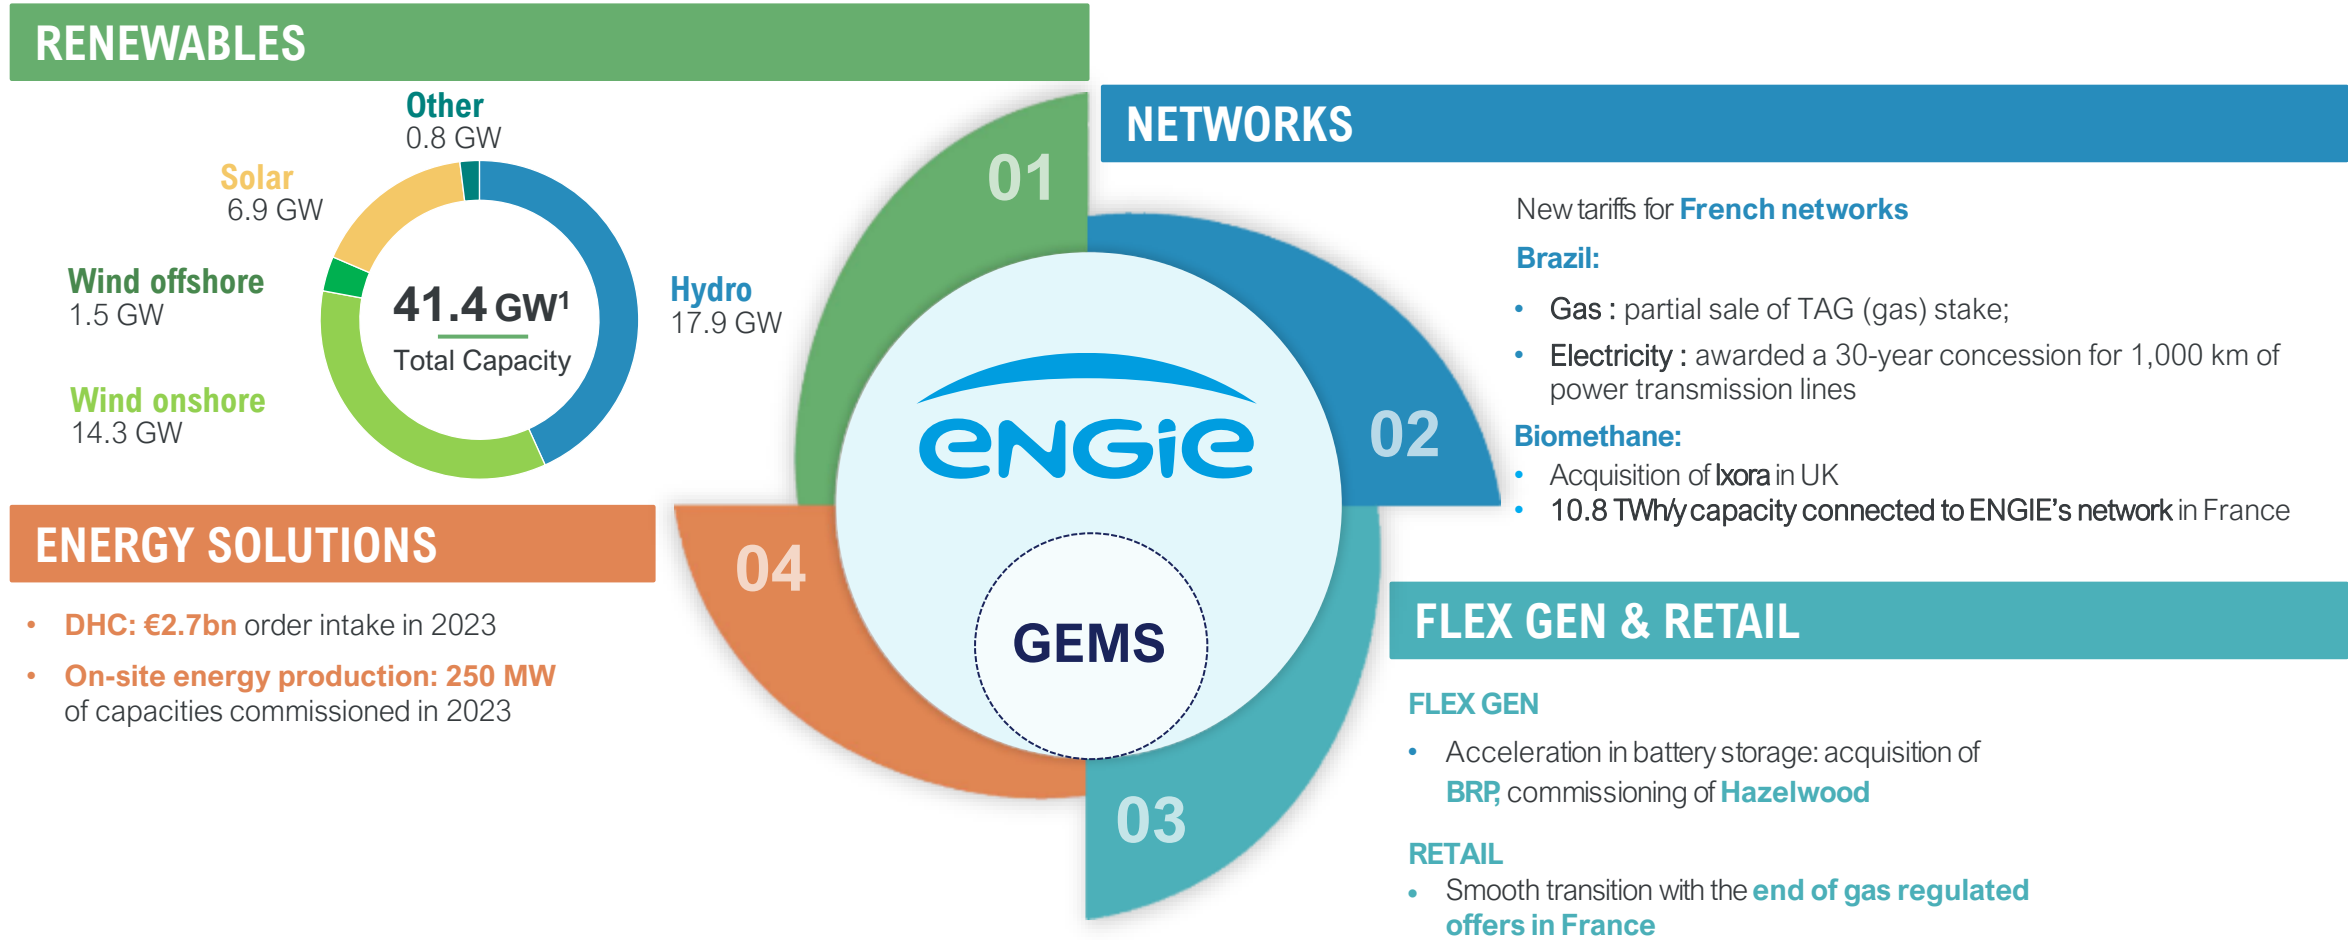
RENEWABLES

Other
0.8 GW

Solar
6.9 GW

Wind offshore
1.5 GW

Wind onshore
14.3 GW

41.4 GW$^1$
Total Capacity

Hydro
17.9 GW

01

NETWORKS

New tariffs for French networks

Brazil:

- Gas : partial sale of TAG (gas) stake;
- Electricity : awarded a 30-year concession for 1,000 km of power transmission lines

Biomethane:

- Acquisition of Ixora in UK
- 10.8 TWh/y capacity connected to ENGIE's network in France

02

engie

GEMS

04

ENERGY SOLUTIONS

- DHC: €2.7bn order intake in 2023
- On-site energy production: 250 MW of capacities commissioned in 2023

03

FLEX GEN & RETAIL

FLEX GEN

- Acceleration in battery storage: acquisition of BRP, commissioning of Hazelwood

RETAIL

- Smooth transition with the end of gas regulated offers in France